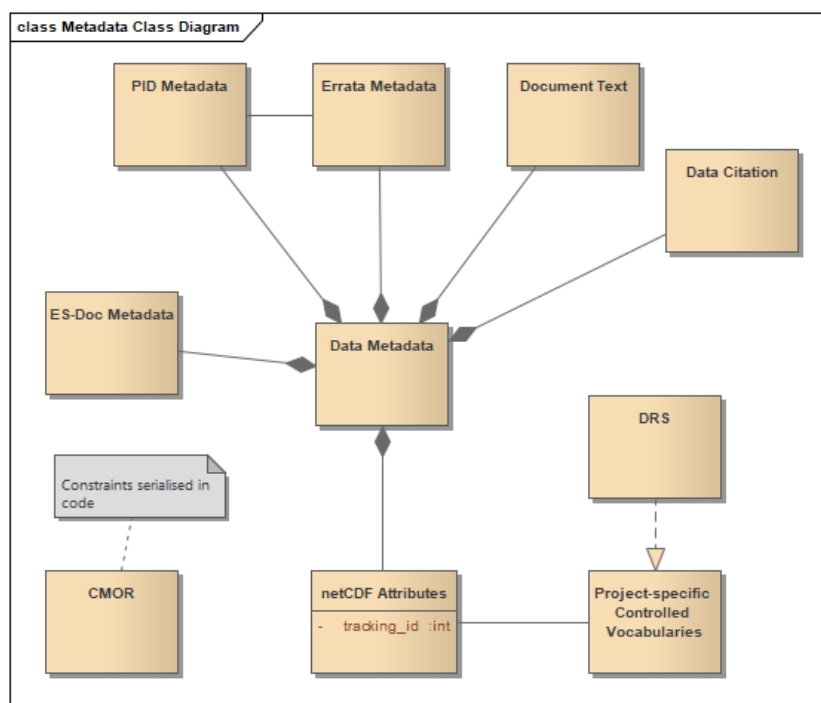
class Metadata Class Diagram

PID Metadata

Errata Metadata

Document Text

Data Citation

ES-Doc Metadata

Data Metadata

DRS

Constraints serialised in code

CMOR

netCDF Attributes

- tracking_id :int

Project-specific Controlled Vocabularies